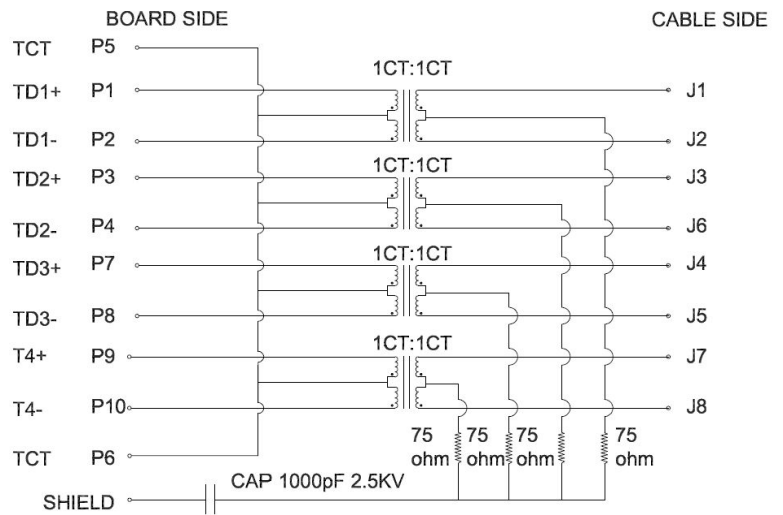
BOARD SIDE

CABLE SIDE

TCT P5

TD1+ P1

1CT:1CT

J1

TD1- P2

J2

TD2+ P3

1CT:1CT

J3

TD2- P4

J6

TD3+ P7

1CT:1CT

J4

TD3- P8

J5

T4+ P9

1CT:1CT

J7

T4- P10

J8

75 ohm

75 ohm

75 ohm

75 ohm

TCT P6

CAP 1000pF 2.5KV

SHIELD